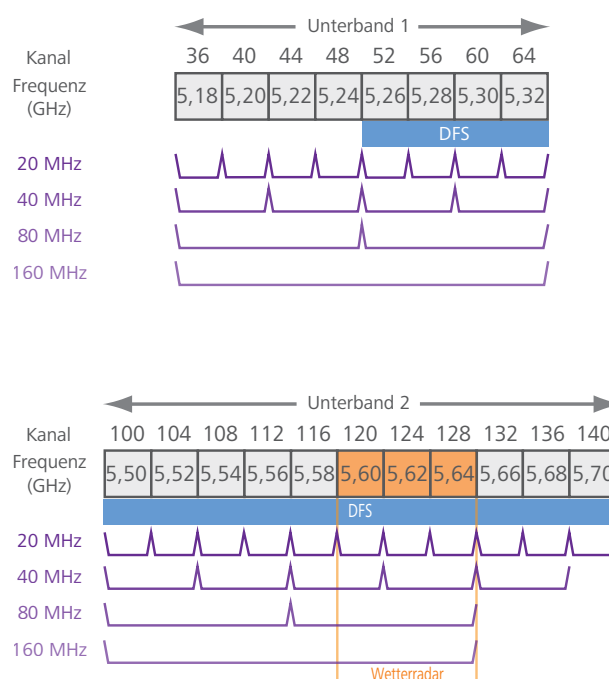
Unterband 1

Kanal
36 40 44 48 52 56 60 64

Frequenz (GHz)

| 5,18 | 5,20 | 5,22 | 5,24 | 5,26 | 5,28 | 5,30 | 5,32 |
|---|---|---|---|---|---|---|---|

DFS

20 MHz
40 MHz
80 MHz
160 MHz

Unterband 2

Kanal
100 104 108 112 116 120 124 128 132 136 140

Frequenz (GHz)

| 5,50 | 5,52 | 5,54 | 5,56 | 5,58 | 5,60 | 5,62 | 5,64 | 5,66 | 5,68 | 5,70 |
|---|---|---|---|---|---|---|---|---|---|---|

DFS

20 MHz
40 MHz
80 MHz
160 MHz

Wetterradar